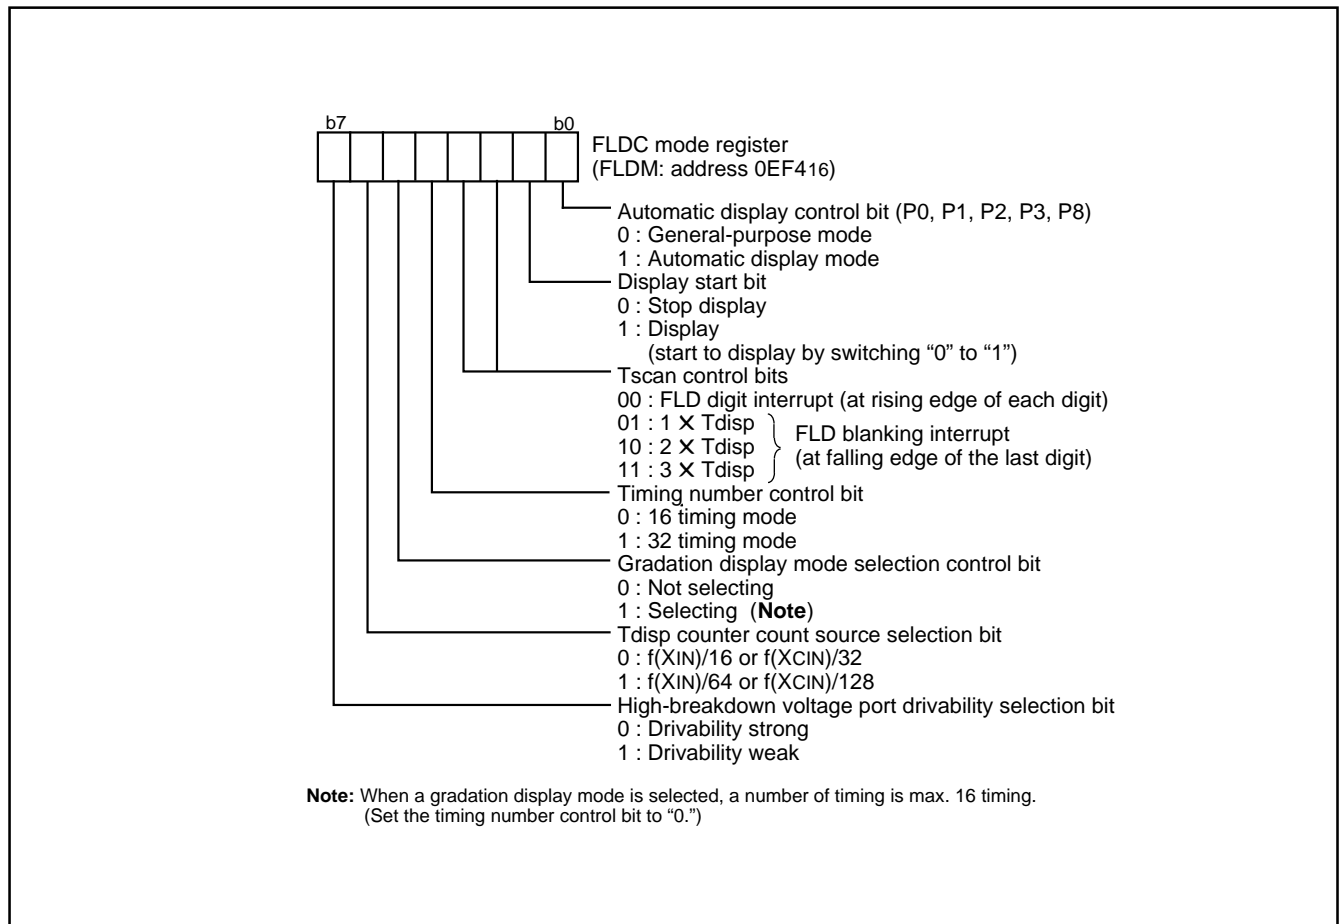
b7 b0

FLDC mode register
(FLDM: address 0EF4$_{16}$)

Automatic display control bit (P0, P1, P2, P3, P8)
0 : General-purpose mode
1 : Automatic display mode

Display start bit
0 : Stop display
1 : Display
(start to display by switching “0” to “1”)

Tscan control bits
00 : FLD digit interrupt (at rising edge of each digit)
01 : 1 × Tdisp
10 : 2 × Tdisp
11 : 3 × Tdisp
FLD blanking interrupt
(at falling edge of the last digit)

Timing number control bit
0 : 16 timing mode
1 : 32 timing mode

Gradation display mode selection control bit
0 : Not selecting
1 : Selecting (**Note**)

Tdisp counter count source selection bit
0 : f(X$_{IN}$)/16 or f(X$_{CIN}$)/32
1 : f(X$_{IN}$)/64 or f(X$_{CIN}$)/128

High-breakdown voltage port drivability selection bit
0 : Drivability strong
1 : Drivability weak

**Note:** When a gradation display mode is selected, a number of timing is max. 16 timing.
(Set the timing number control bit to “0.”)